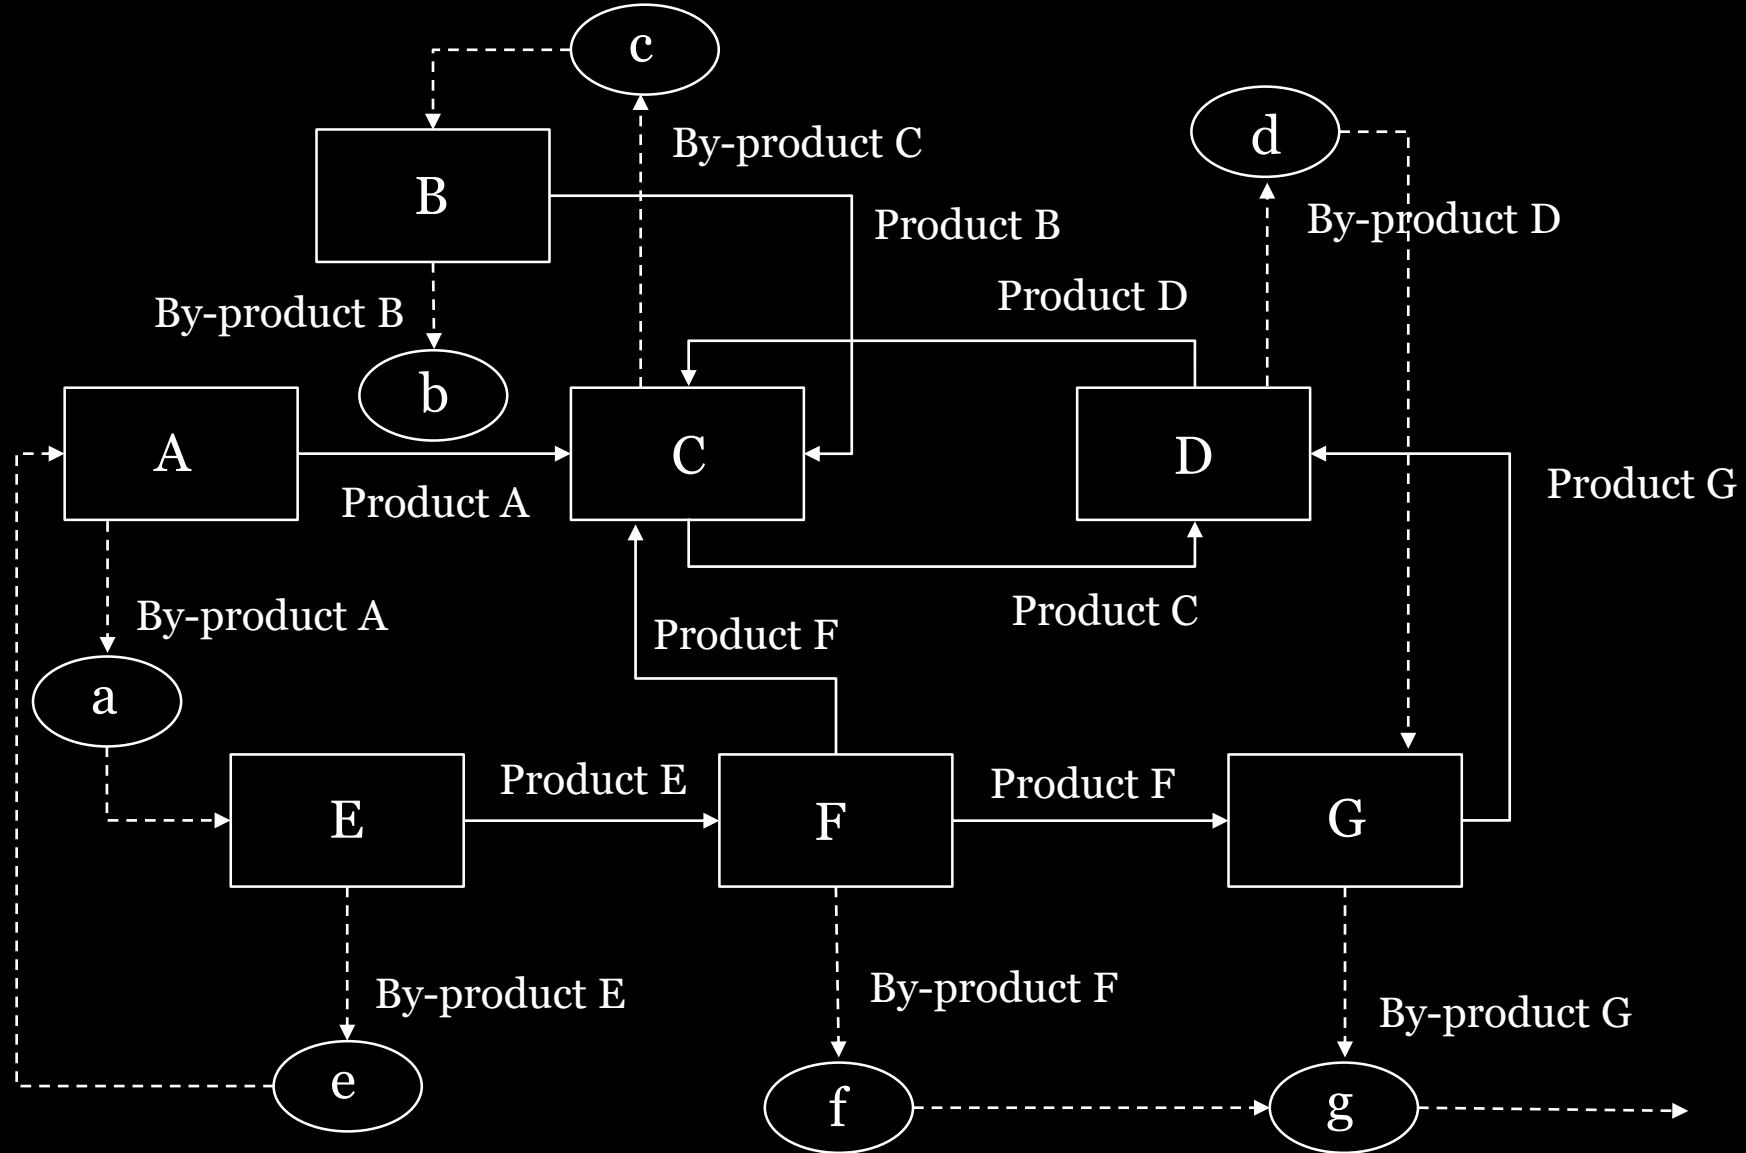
c

B

By-product C

Product B

d

By-product D

By-product B

Product D

b

A

C

D

Product G

Product A

By-product A

Product C

Product F

a

E

Product E

F

Product F

G

By-product E

By-product F

By-product G

e

f

g